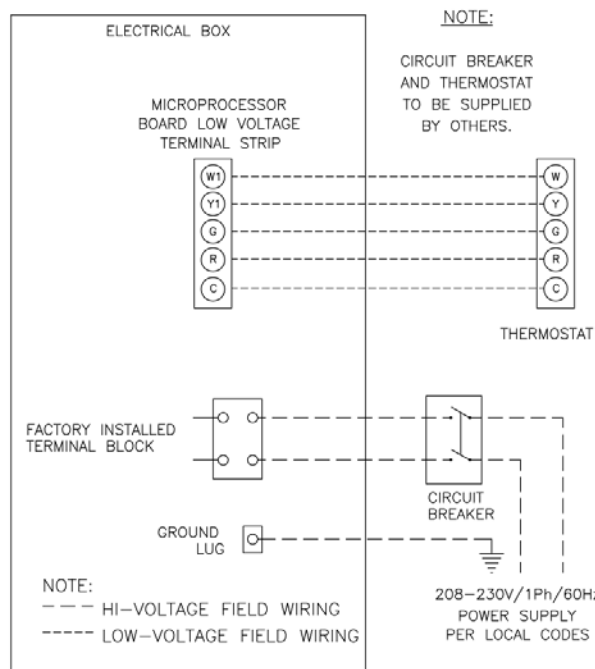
ELECTRICAL BOX

NOTE:

CIRCUIT BREAKER AND THERMOSTAT TO BE SUPPLIED BY OTHERS.

MICROPROCESSOR BOARD LOW VOLTAGE TERMINAL STRIP

W1
Y1
G
R
C

W
Y
G
R
C

THERMOSTAT

FACTORY INSTALLED TERMINAL BLOCK

CIRCUIT BREAKER

GROUND LUG

NOTE:
HI–VOLTAGE FIELD WIRING
LOW–VOLTAGE FIELD WIRING

208–230V/1Ph/60H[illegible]
POWER SUPPLY
PER LOCAL CODES